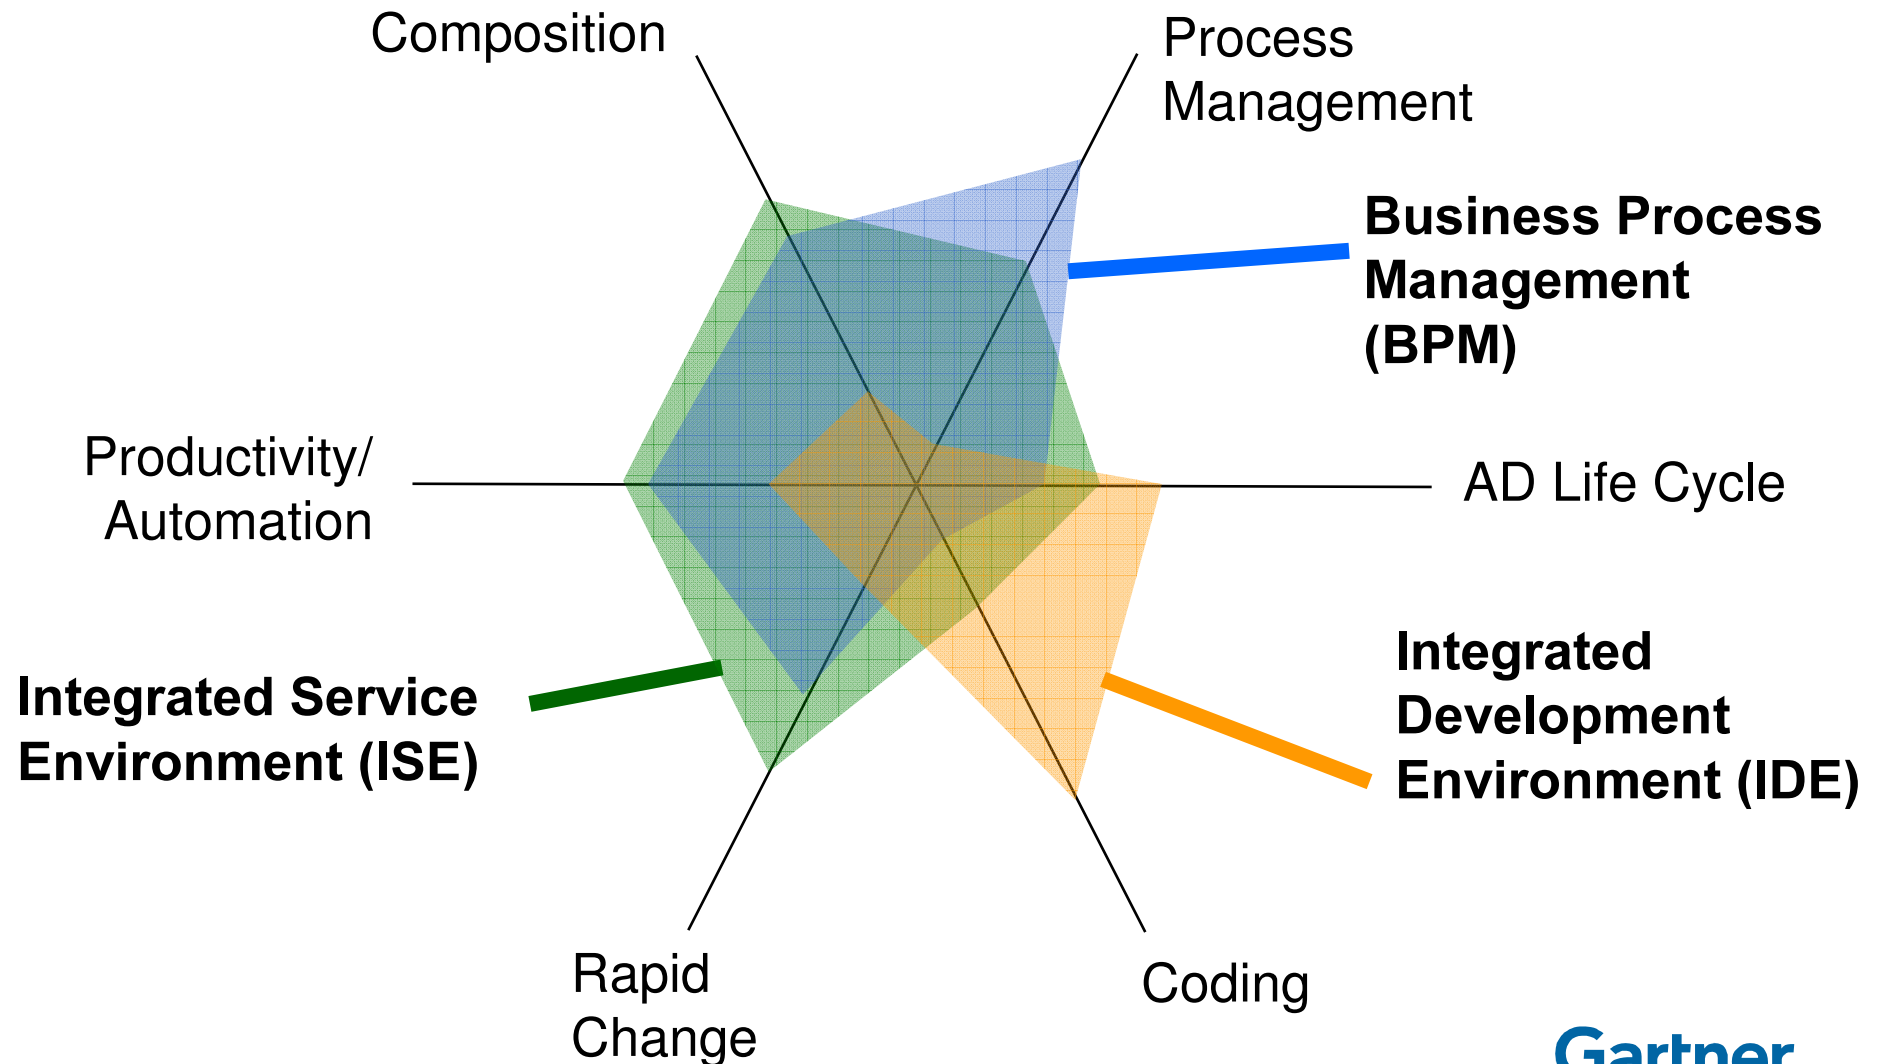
Composition

Process Management

Business Process Management (BPM)

Productivity/ Automation

AD Life Cycle

Integrated Service Environment (ISE)

Integrated Development Environment (IDE)

Rapid Change

Coding

Gartner